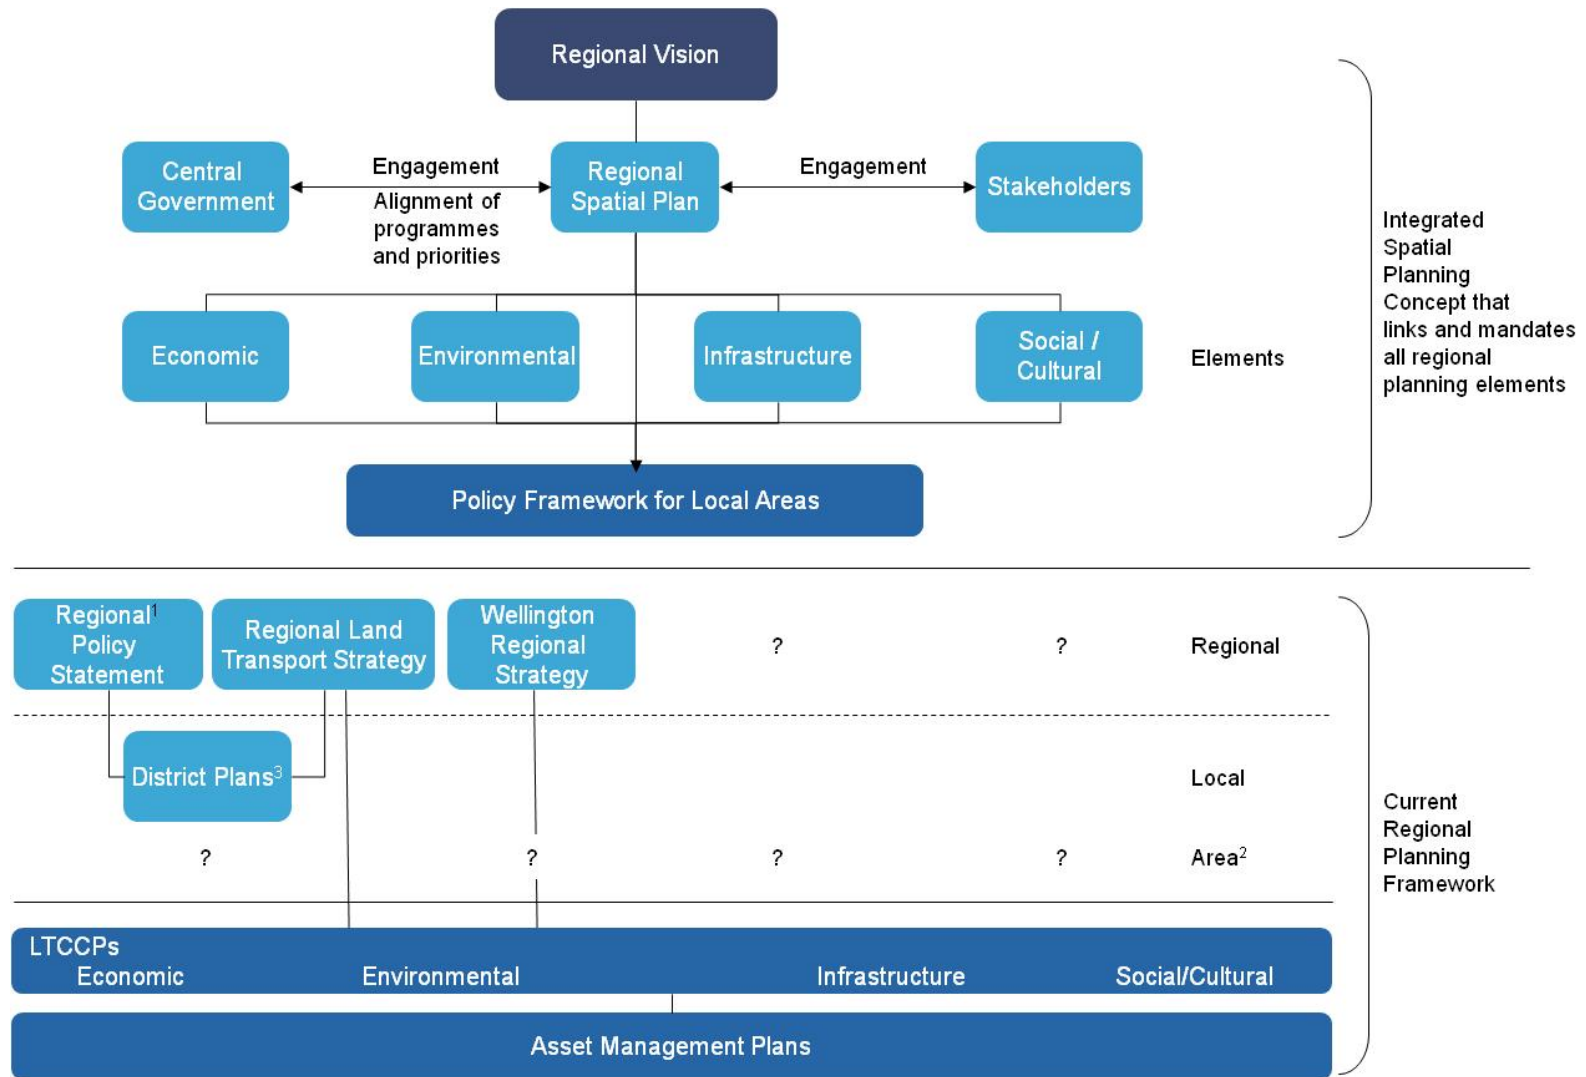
Regional Vision

Central Government

Engagement

Alignment of programmes and priorities

Regional Spatial Plan

Engagement

Stakeholders

Integrated Spatial Planning Concept that links and mandates all regional planning elements

Economic

Environmental

Infrastructure

Social / Cultural

Elements

Policy Framework for Local Areas

Regional$^1$ Policy Statement

Regional Land Transport Strategy

Wellington Regional Strategy

?

?

Regional

District Plans$^3$

Local

?

?

?

?

Area$^2$

Current Regional Planning Framework

LTCCPs

Economic

Environmental

Infrastructure

Social/Cultural

Asset Management Plans